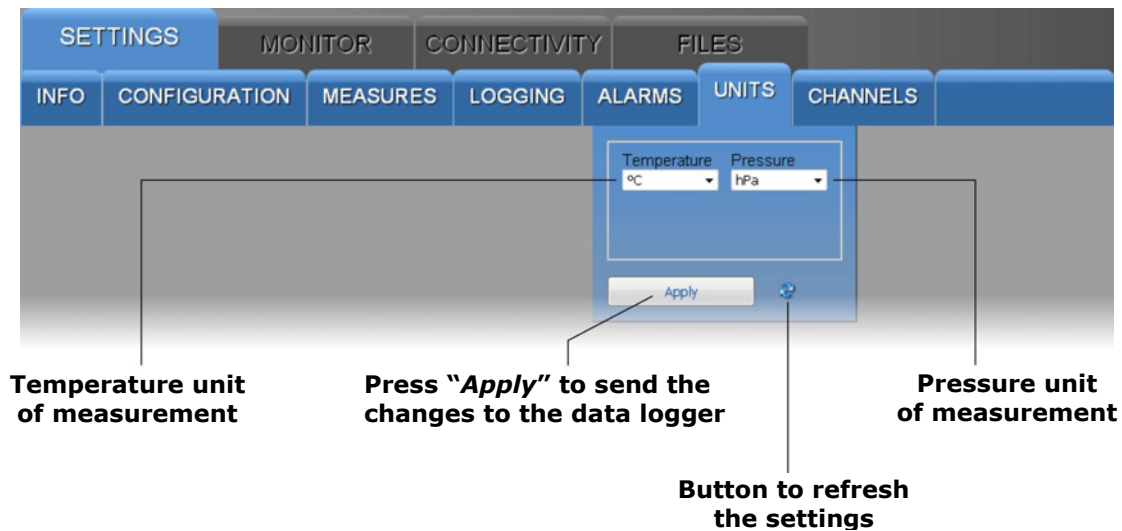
SETTINGS MONITOR CONNECTIVITY FILES

INFO CONFIGURATION MEASURES LOGGING ALARMS UNITS CHANNELS

Temperature Pressure
°C hPa

Apply

Temperature unit of measurement

Press "*Apply*" to send the changes to the data logger

Pressure unit of measurement

Button to refresh the settings